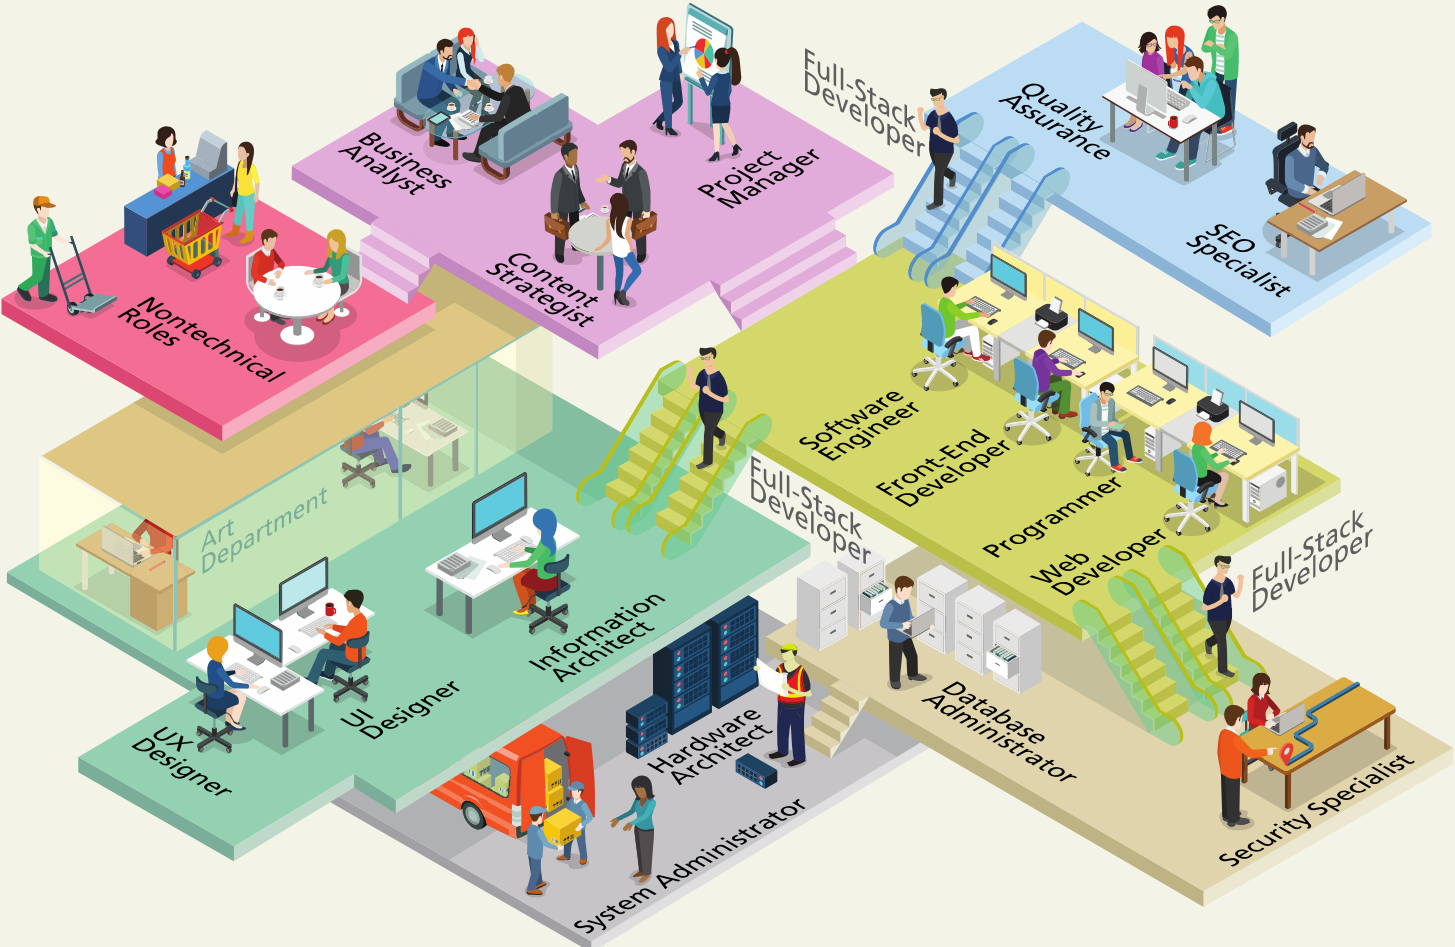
Business Analyst

Project Manager

Content Strategist

Full-Stack Developer

Quality Assurance

SEO Specialist

Nontechnical Roles

Art Department

Software Engineer

Front-End Developer

Programmer

Web Developer

Full-Stack Developer

Full-Stack Developer

Information Architect

UI Designer

UX Designer

Hardware Architect

Database Administrator

System Administrator

Security Specialist